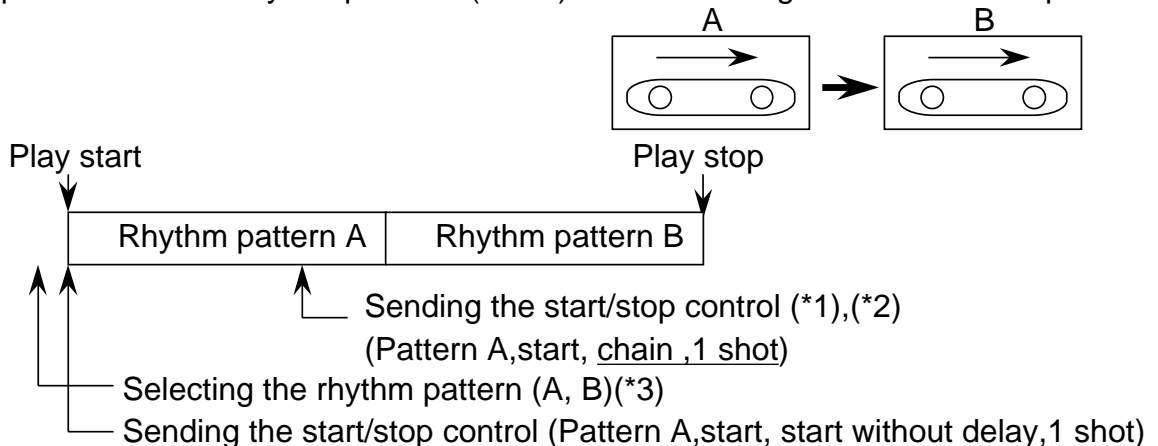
p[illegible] (A, B) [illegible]

A

B

Play start

Play stop

Rhythm pattern A | Rhythm pattern B

Sending the start/stop control (*1),(*2)
(Pattern A,start, chain ,1 shot)

Selecting the rhythm pattern (A, B)(*3)

Sending the start/stop control (Pattern A,start, start without delay,1 shot)